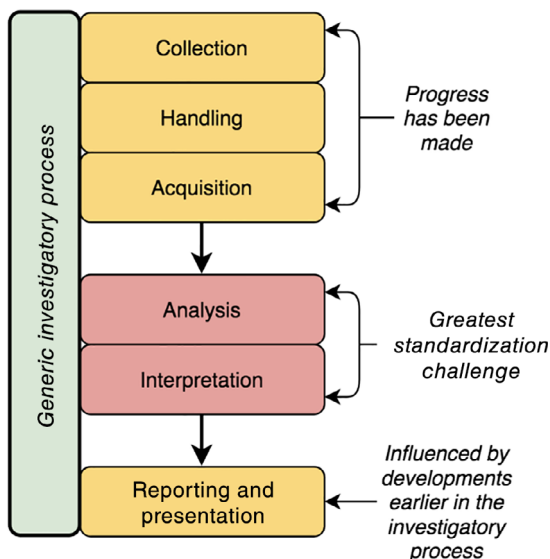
Generic investigatory process

Collection

Handling

Acquisition

Progress has been made

Analysis

Interpretation

Greatest standardization challenge

Reporting and presentation

Influenced by developments earlier in the investigatory process